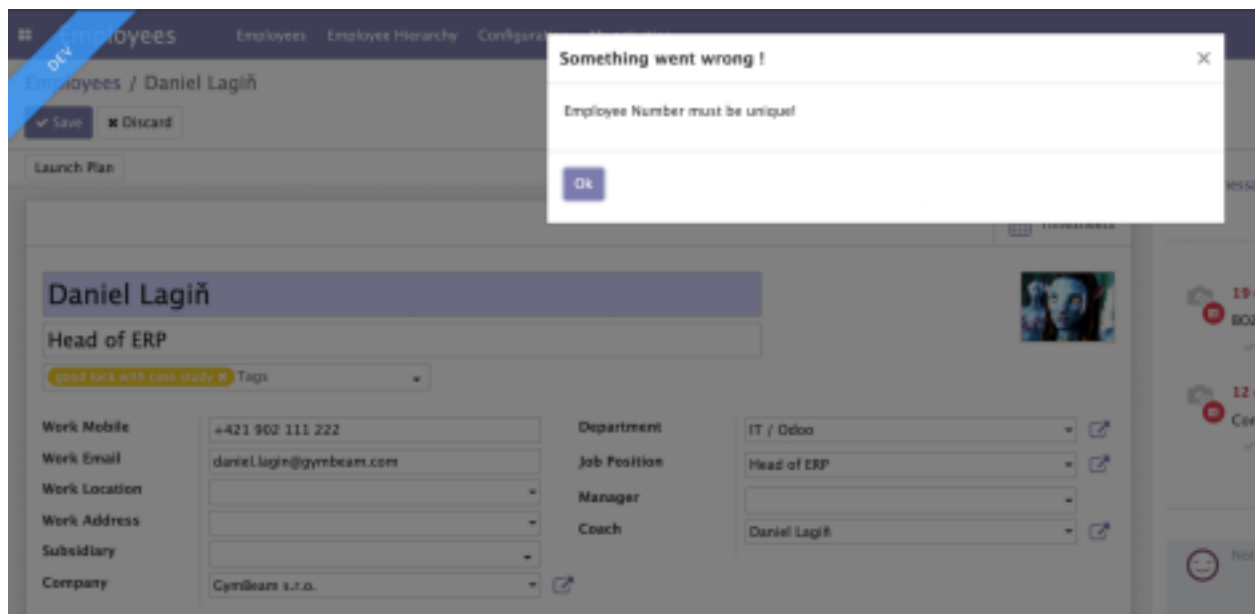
DEV

Employees   Employees   Employee Hierarchy   Configurat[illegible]

Employees / Daniel Lagiň

✔ Save   ✖ Discard

Launch Plan

Something went wrong !

×

Employee Number must be unique!

Ok

Timesheets

Daniel Lagiň

Head of ERP

good luck with case study ✖ Tags

Work Mobile   +421 902 111 222

Work Email   daniel.lagin@gymbeam.com

Work Location

Work Address

Subsidiary

Company   GymBeam s.r.o.

Department   IT / Odoo

Job Position   Head of ERP

Manager

Coach   Daniel Lagiň

19

BO

12

Co

No